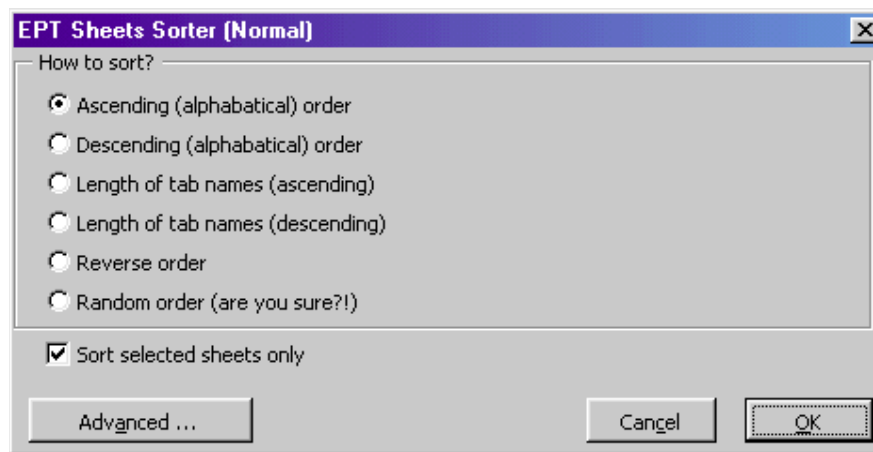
EPT Sheets Sorter (Normal)

How to sort?

Ascending (alphabatical) order

Descending (alphabatical) order

Length of tab names (ascending)

Length of tab names (descending)

Reverse order

Random order (are you sure?!)

Sort selected sheets only

Advanced ...

Cancel

OK